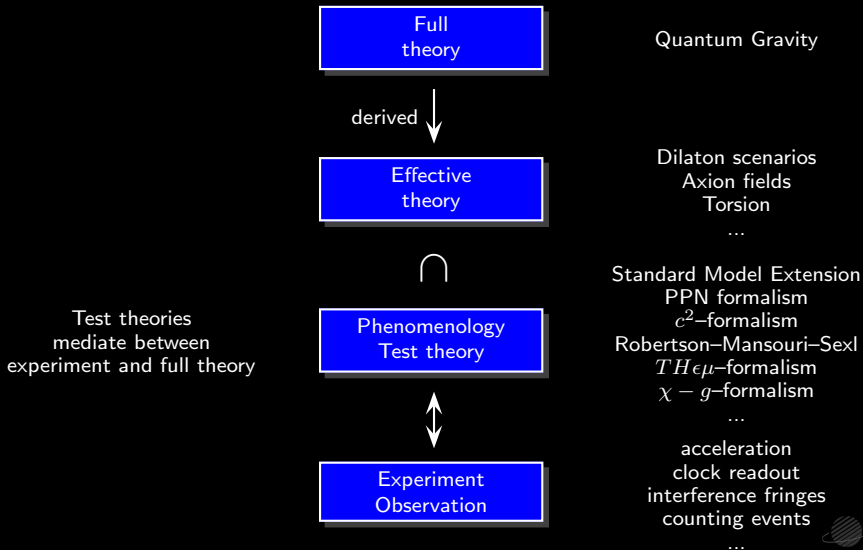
Full theory

Quantum Gravity

derived

Effective theory

Dilaton scenarios
Axion fields
Torsion
...

$\bigcap$

Standard Model Extension
PPN formalism
$c^2$–formalism
Robertson–Mansouri–Sexl
$TH\epsilon\mu$–formalism
$\chi - g$–formalism
...

Test theories mediate between experiment and full theory

Phenomenology Test theory

Experiment Observation

acceleration
clock readout
interference fringes
counting events
...